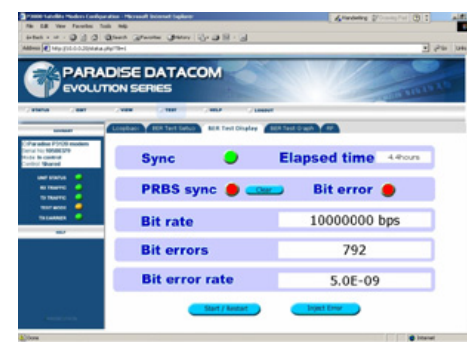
P300 Satellite Modem Configuration - Microsoft Internet Explorer

File Edit View Favorites Tools Help

Address http://10.0.0.20/status.php?fb=i

Go Links

PARADISE DATACOM
EVOLUTION SERIES

STATUS UNIT VIEW TEST HELP LOGOUT

Loopback BER Test Setup BER Test Display BER Test Graph RF

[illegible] Paradise P310 modem
Serial No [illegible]
Mode: In control
Control: Shared

UNIT STATUS
RX TRAFFIC
TX TRAFFIC
TEST MODE
TX CARRIER

HELP

Sync

Elapsed time 4.4hours

PRBS sync Clear

Bit error

Bit rate 10000000 bps

Bit errors 792

Bit error rate 5.0E-09

Start / Restart

Inject Error

Done

Internet